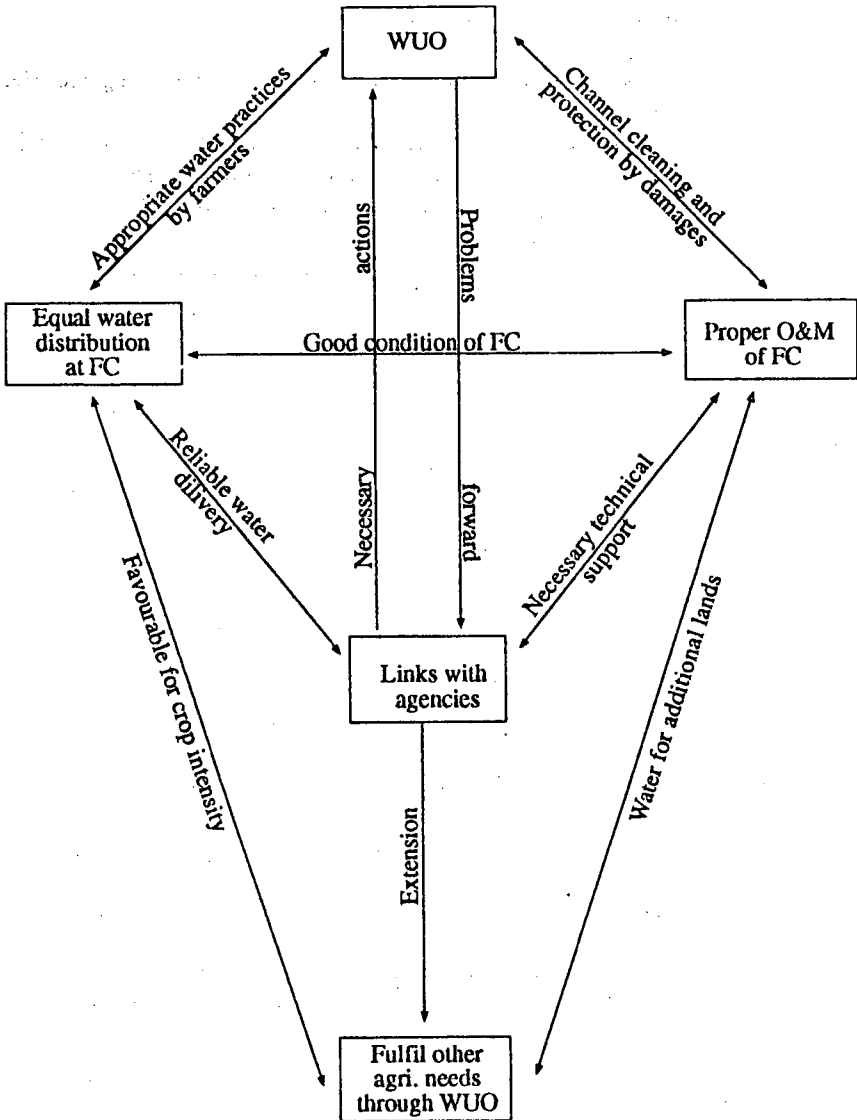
WUO

Appropriate water practices by farmers

Channel cleaning and protection by damages

actions

Problems

Equal water distribution at FC

Good condition of FC

Proper O&M of FC

Reliable water dilivery

Necessary

forward

Necessary technical support

Favourable for crop intensity

Water for additional lands

Links with agencies

Extension

Fulfil other agri. needs through WUO